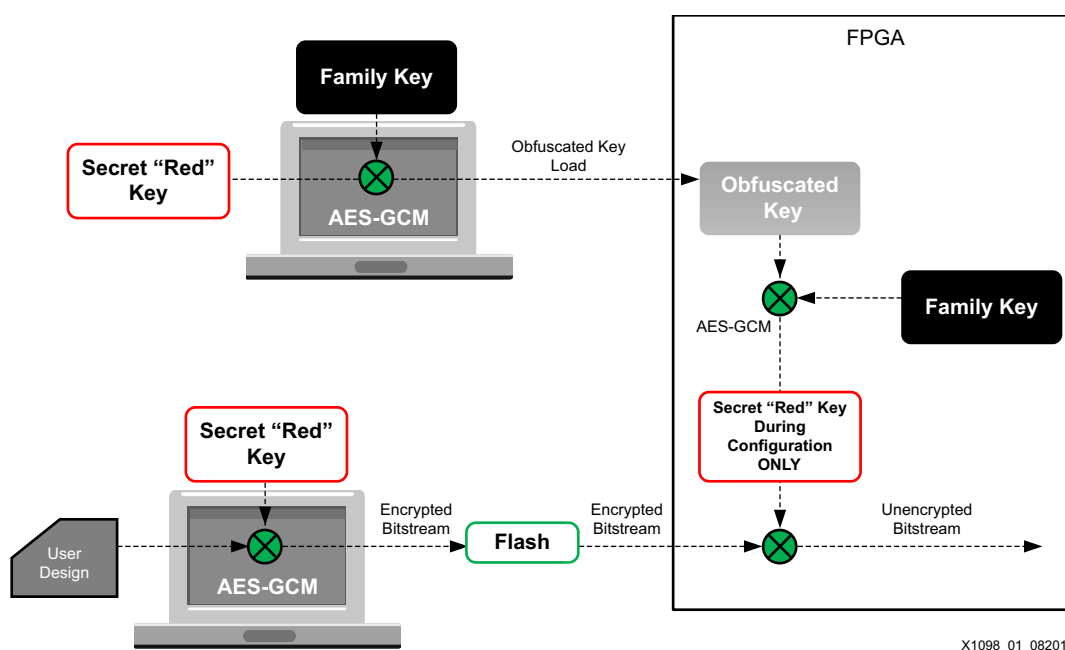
FPGA

Family Key

Secret “Red” Key

AES-GCM

Obfuscated Key Load

Obfuscated Key

AES-GCM

Family Key

Secret “Red” Key

Secret “Red” Key During Configuration ONLY

User Design

AES-GCM

Encrypted Bitstream

Flash

Encrypted Bitstream

Unencrypted Bitstream

X1098_01_08201